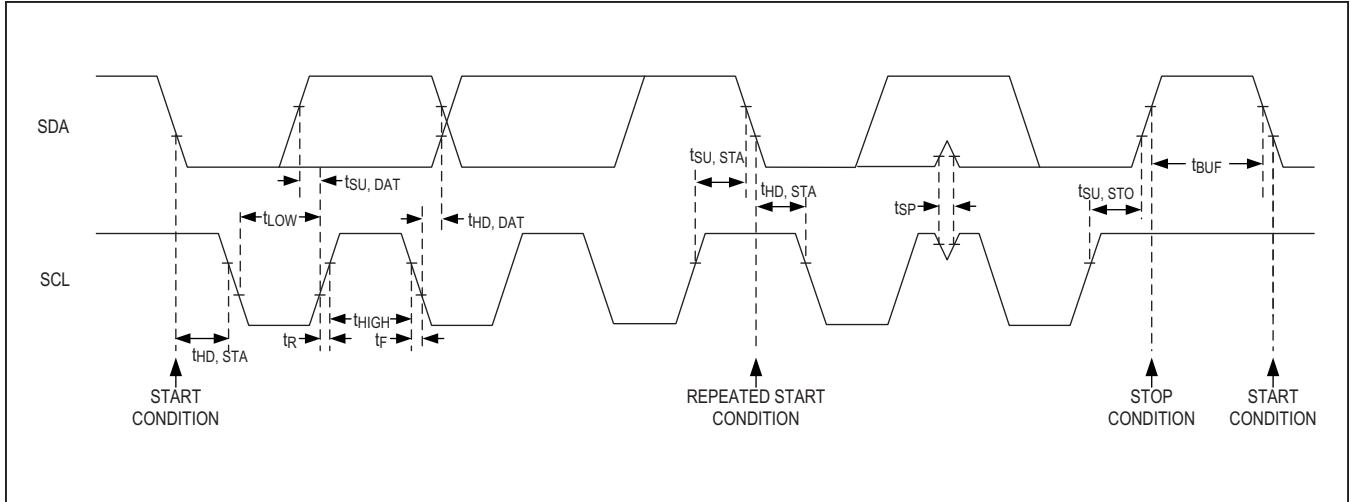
SDA

SCL

$t_{SU, DAT}$

$t_{LOW}$

$t_{HD, DAT}$

$t_{HIGH}$

$t_{HD, STA}$

$t_R$

$t_F$

$t_{SU, STA}$

$t_{HD, STA}$

$t_{SP}$

$t_{SU, STO}$

$t_{BUF}$

START CONDITION

REPEATED START CONDITION

STOP CONDITION

START CONDITION